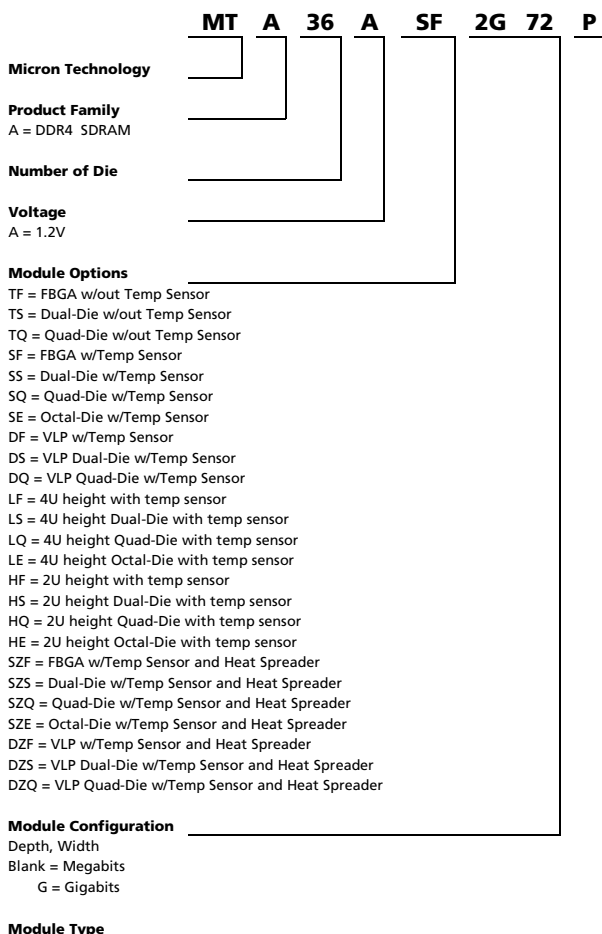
MT A 36 A SF 2G 72 P

Micron Technology

Product Family
A = DDR4 SDRAM

Number of Die

Voltage
A = 1.2V

Module Options
TF = FBGA w/out Temp Sensor
TS = Dual-Die w/out Temp Sensor
TQ = Quad-Die w/out Temp Sensor
SF = FBGA w/Temp Sensor
SS = Dual-Die w/Temp Sensor
SQ = Quad-Die w/Temp Sensor
SE = Octal-Die w/Temp Sensor
DF = VLP w/Temp Sensor
DS = VLP Dual-Die w/Temp Sensor
DQ = VLP Quad-Die w/Temp Sensor
LF = 4U height with temp sensor
LS = 4U height Dual-Die with temp sensor
LQ = 4U height Quad-Die with temp sensor
LE = 4U height Octal-Die with temp sensor
HF = 2U height with temp sensor
HS = 2U height Dual-Die with temp sensor
HQ = 2U height Quad-Die with temp sensor
HE = 2U height Octal-Die with temp sensor
SZF = FBGA w/Temp Sensor and Heat Spreader
SZS = Dual-Die w/Temp Sensor and Heat Spreader
SZQ = Quad-Die w/Temp Sensor and Heat Spreader
SZE = Octal-Die w/Temp Sensor and Heat Spreader
DZF = VLP w/Temp Sensor and Heat Spreader
DZS = VLP Dual-Die w/Temp Sensor and Heat Spreader
DZQ = VLP Quad-Die w/Temp Sensor and Heat Spreader

Module Configuration
Depth, Width
Blank = Megabits
G = Gigabits

Module Type